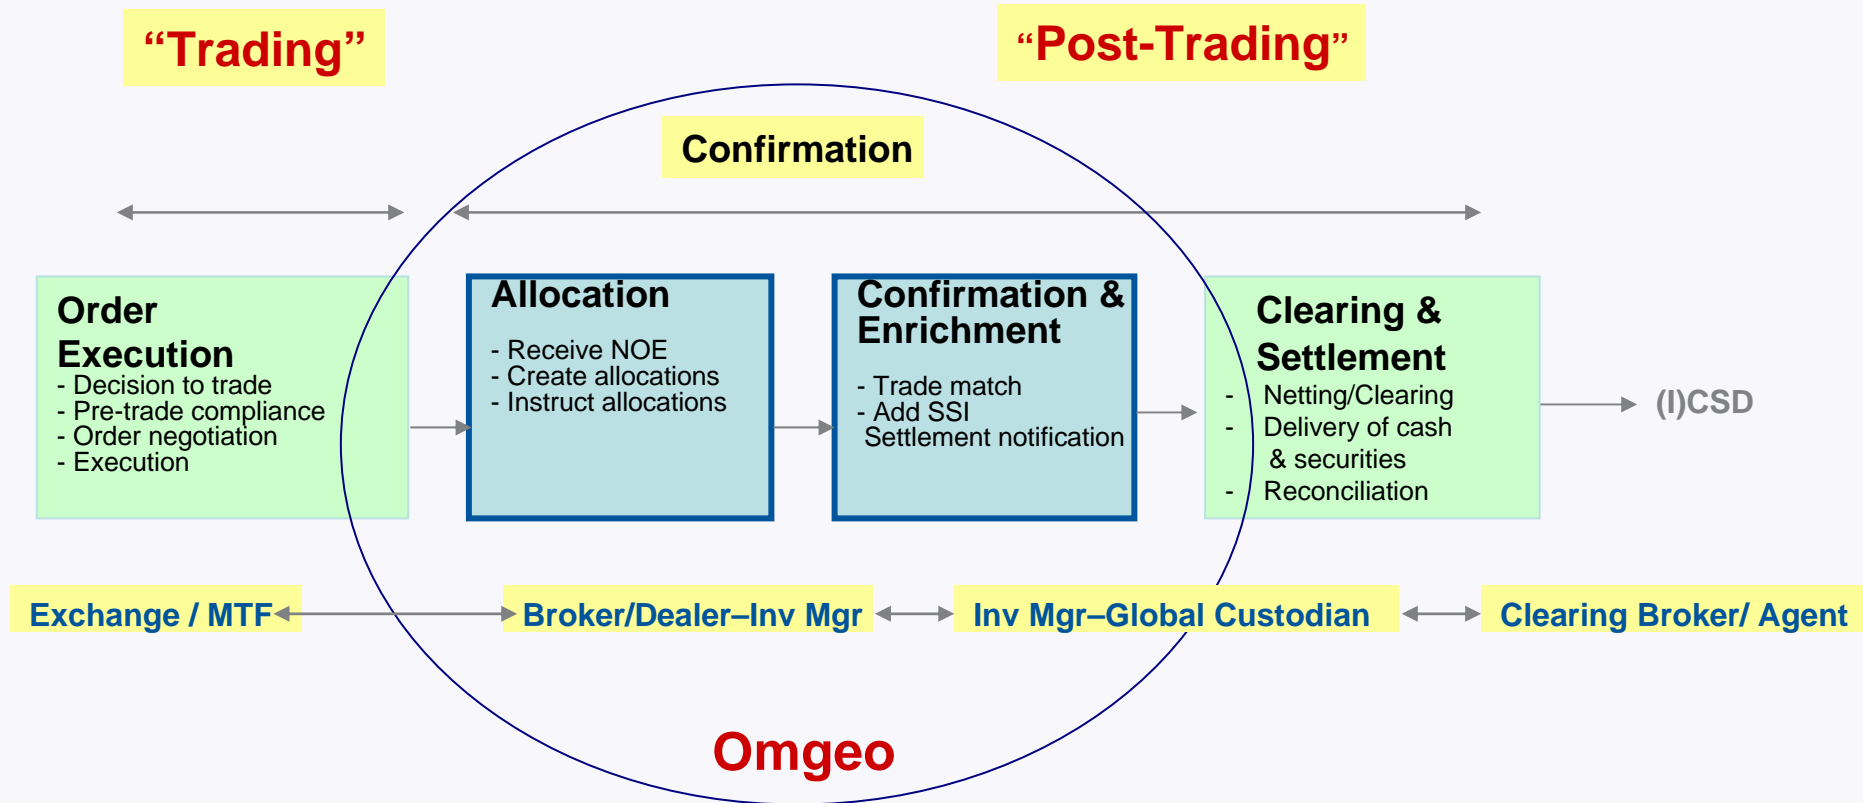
“Trading”

“Post-Trading”

Confirmation

Order Execution
- Decision to trade
- Pre-trade compliance
- Order negotiation
- Execution

Allocation
- Receive NOE
- Create allocations
- Instruct allocations

Confirmation & Enrichment
- Trade match
- Add SSI
Settlement notification

Clearing & Settlement
- Netting/Clearing
- Delivery of cash & securities
- Reconciliation

(I)CSD

Exchange / MTF

Broker/Dealer–Inv Mgr

Inv Mgr–Global Custodian

Clearing Broker/ Agent

Omgeo